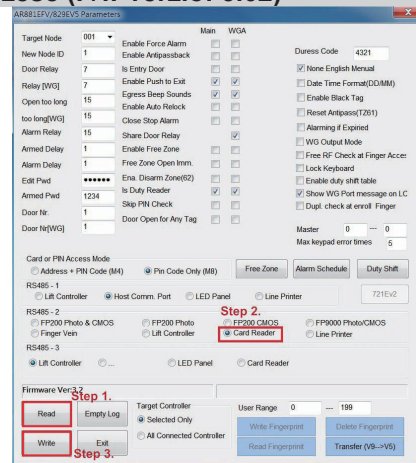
AR881EFV/829EV5 Parameters

Target Node 001
New Node ID 1
Door Relay 7
Relay [WG] 7
Open too long 15
too long[WG] 15
Alarm Relay 15
Armed Delay 1
Alarm Delay 1
Edit Pwd ••••••
Armed Pwd 1234
Door Nr. 1
Door Nr[WG] 1

Main WGA
Enable Force Alarm
Enable Antipassback
Is Entry Door
Enable Push to Exit
Egress Beep Sounds
Enable Auto Relock
Close Stop Alarm
Share Door Relay
Enable Free Zone
Free Zone Open Imm.
Ena. Disarm Zone(62)
Is Duty Reader
Skip PIN Check
Door Open for Any Tag

Duress Code 4321
None Englisih Menual
Date Time Format(DD/MM)
Enable Black Tag
Reset Antipass(TZ61)
Alarming if Expiried
WG Output Mode
Free RF Check at Finger Acces
Lock Keyboard
Enable duty shift table
Show WG Port message on LC
Dupl. check at enroll Finger
Master 0 — 0
Max keypad error times 5

Card or PIN Access Mode
Address + PIN Code (M4) Pin Code Only (M8)
Free Zone Alarm Schedule Duty Shift

RS485 - 1
Lift Controller Host Comm. Port LED Panel Line Printer 721Ev2

RS485 - 2
Step 2.
FP200 Photo & CMOS FP200 Photo FP200 CMOS FP9000 Photo/CMOS
Finger Vein Lift Controller Card Reader Line Printer

RS485 - 3
Lift Controller ... LED Panel Card Reader

Firmware Ver:3.2
Step 1.
Read Empty Log
Write Exit
Step 3.
Target Controller
Selected Only
All Connected Controller
User Range 0 — 199
Write Fingerprint Delete Fingerprint
Read Fingerprint Transfer (V9-->V5)